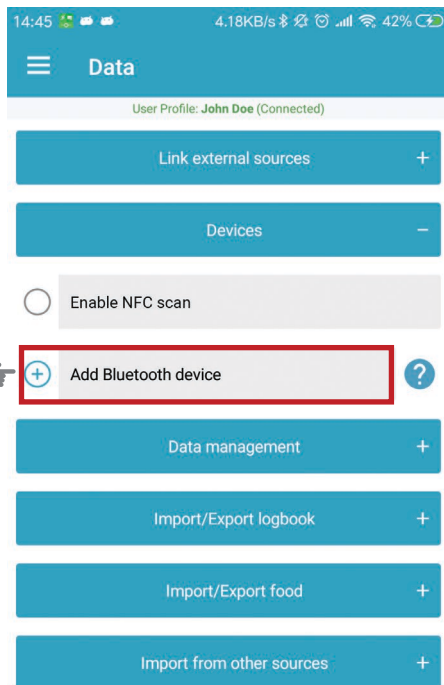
14:45 4.18KB/s 42%

Data

User Profile: John Doe (Connected)

Link external sources +

Devices −

Enable NFC scan

Add Bluetooth device ?

Data management +

Import/Export logbook +

Import/Export food +

Import from other sources +